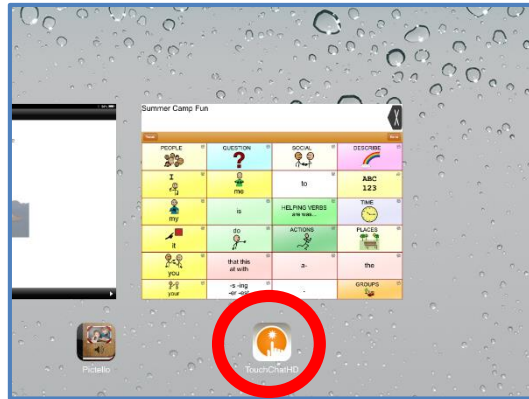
Summer Camp Fun

| PEOPLE | QUESTION | SOCIAL | DESCRIBE |
|---|---|---|---|
| I | me | to | ABC 123 |
| my | is | HELPING VERBS am was... | TIME |
| it | do | ACTIONS | PLACES |
| you | that this at with | a- | the |
| your | -s -ing -er -est | - | GROUPS |

Pictello

TouchChatHD